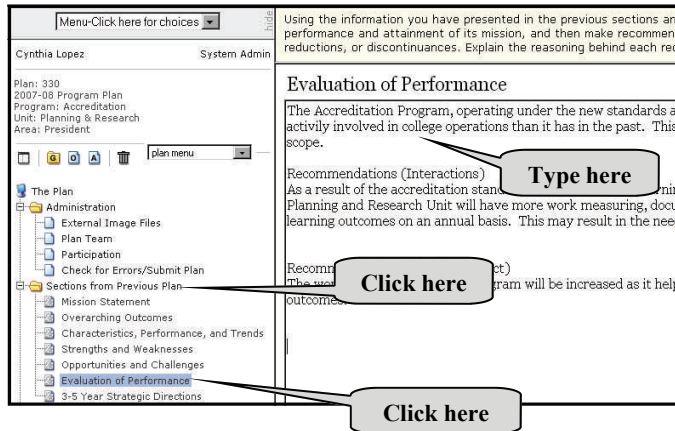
Menu-Click here for choices

hide

Cynthia Lopez System Admin

Plan: 330
2007-08 Program Plan
Program: Accreditation
Unit: Planning & Research
Area: President

G O A

plan menu

The Plan
Administration
External Image Files
Plan Team
Participation
Check for Errors/Submit Plan
Sections from Previous Plan
Mission Statement
Overarching Outcomes
Characteristics, Performance, and Trends
Strengths and Weaknesses
Opportunities and Challenges
Evaluation of Performance
3-5 Year Strategic Directions

Using the information you have presented in the previous sections an performance and attainment of its mission, and then make recommen reductions, or discontinuances. Explain the reasoning behind each rec

Evaluation of Performance

The Accreditation Program, operating under the new standards a activily involved in college operations than it has in the past. This scope.

Recommendations (Interactions)
As a result of the accreditation stand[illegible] Planning and Research Unit will have more work measuring, docu learning outcomes on an annual basis. This may result in the nee

Recomm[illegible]ct)
The wor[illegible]gram will be increased as it help outcomes.

Type here

Click here

Click here